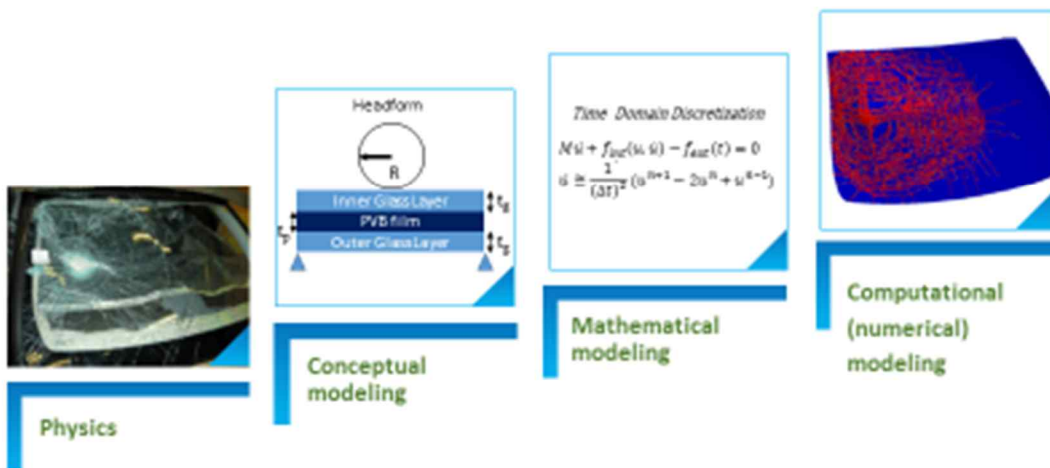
Headform

R

Inner Glass Layer

PVB film

Outer Glass Layer

$t_g$

$t_p$

$t_g$

Time Domain Discretization

$M\ddot{u} + f_{int}(u, \dot{u}) - f_{ext}(t) = 0$

$\ddot{u} \cong \frac{1}{(\Delta t)^2}(u^{n+1} - 2u^n + u^{n-1})$

Physics

Conceptual modeling

Mathematical modeling

Computational (numerical) modeling